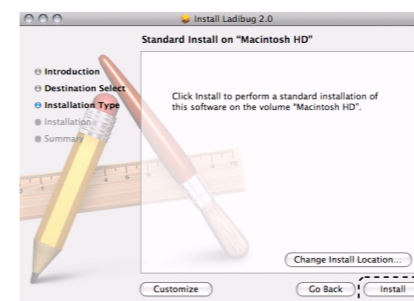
Install Ladibug 2.0

Standard Install on "Macintosh HD"

Introduction
Destination Select
Installation Type
Installation
Summary

Click Install to perform a standard installation of this software on the volume "Macintosh HD".

Change Install Location...

Customize

Go Back

Install